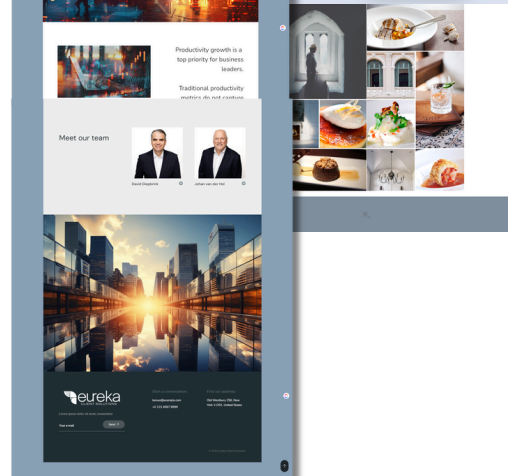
Productivity growth is a top priority for business leaders.

Traditional productivity metrics do not capture

Meet our team

David Dieplonk

Johan van der Hel

eureka
CLIENT SOLUTIONS

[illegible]

Your email

Send

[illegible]

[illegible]

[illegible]
+1 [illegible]

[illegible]

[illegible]

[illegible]